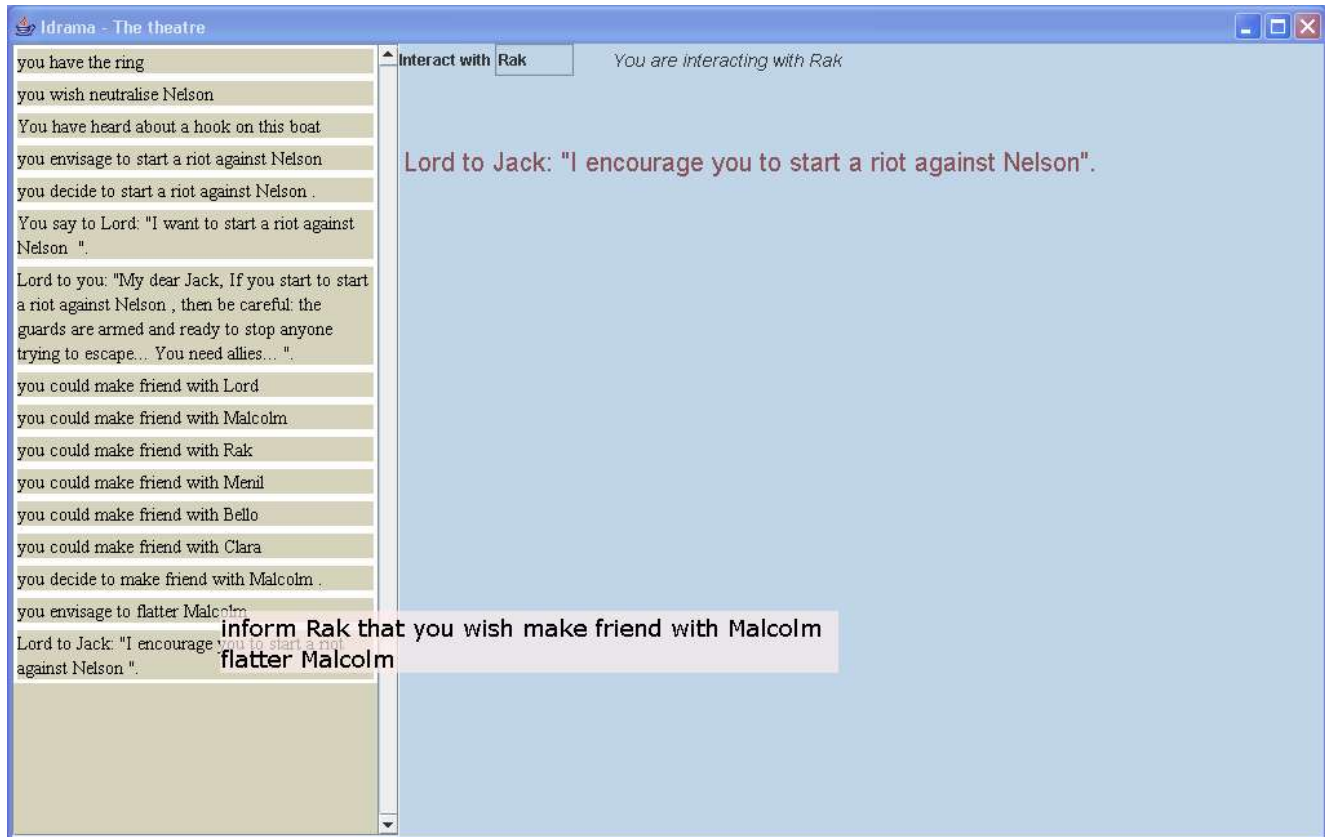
Idrama - The theatre

you have the ring

you wish neutralise Nelson

You have heard about a hook on this boat

you envisage to start a riot against Nelson

you decide to start a riot against Nelson .

You say to Lord: "I want to start a riot against Nelson ".

Lord to you: "My dear Jack, If you start to start a riot against Nelson , then be careful: the guards are armed and ready to stop anyone trying to escape... You need allies... ".

you could make friend with Lord

you could make friend with Malcolm

you could make friend with Rak

you could make friend with Menil

you could make friend with Bello

you could make friend with Clara

you decide to make friend with Malcolm .

you envisage to flatter Malcolm

Lord to Jack: "I encourage you to start a riot against Nelson ".

Interact with Rak

You are interacting with Rak

Lord to Jack: "I encourage you to start a riot against Nelson".

inform Rak that you wish make friend with Malcolm
flatter Malcolm